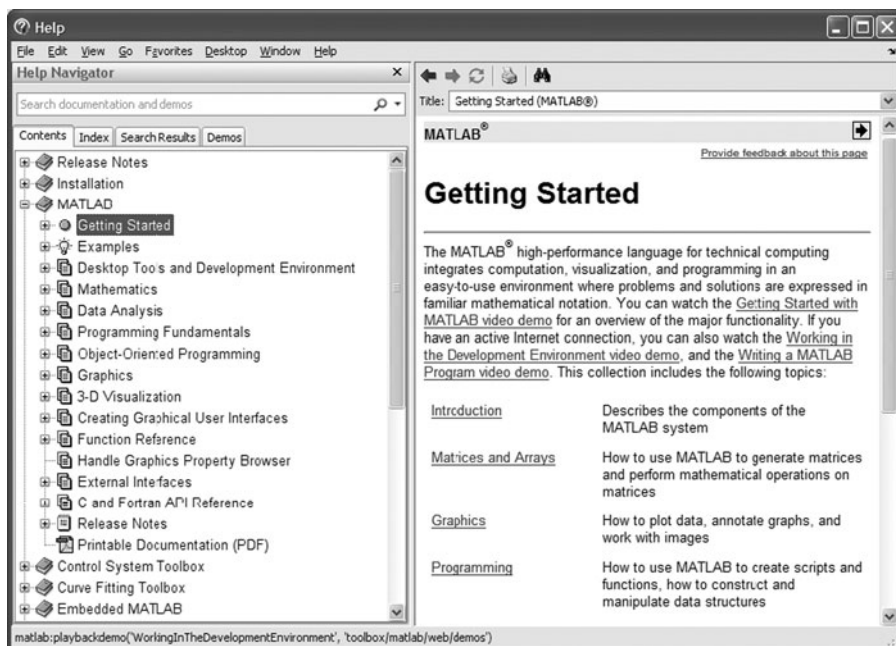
Help

File Edit View Go Favorites Desktop Window Help

Help Navigator

Search documentation and demos

Contents Index Search Results Demos

Release Notes
Installation
MATLAD
Getting Started
Examples
Desktop Tools and Development Environment
Mathematics
Data Analysis
Programming Fundamentals
Object-Oriented Programming
Graphics
3-D Visualization
Creating Graphical User Interfaces
Function Reference
Handle Graphics Property Browser
External Interfaces
C and Fortran API Reference
Release Notes
Printable Documentation (PDF)
Control System Toolbox
Curve Fitting Toolbox
Embedded MATLAB

Title: Getting Started (MATLAB®)

MATLAB®

Provide feedback about this page

Getting Started

The MATLAB® high-performance language for technical computing integrates computation, visualization, and programming in an easy-to-use environment where problems and solutions are expressed in familiar mathematical notation. You can watch the Getting Started with MATLAB video demo for an overview of the major functionality. If you have an active Internet connection, you can also watch the Working in the Development Environment video demo, and the Writing a MATLAB Program video demo. This collection includes the following topics:

| | |
|---|---|
| Introduction | Describes the components of the MATLAB system |
| Matrices and Arrays | How to use MATLAB to generate matrices and perform mathematical operations on matrices |
| Graphics | How to plot data, annotate graphs, and work with images |
| Programming | How to use MATLAB to create scripts and functions, how to construct and manipulate data structures |

matlab:playbackdemo('WorkingInTheDevelopmentEnvironment', 'toolbox/matlab/web/demos')